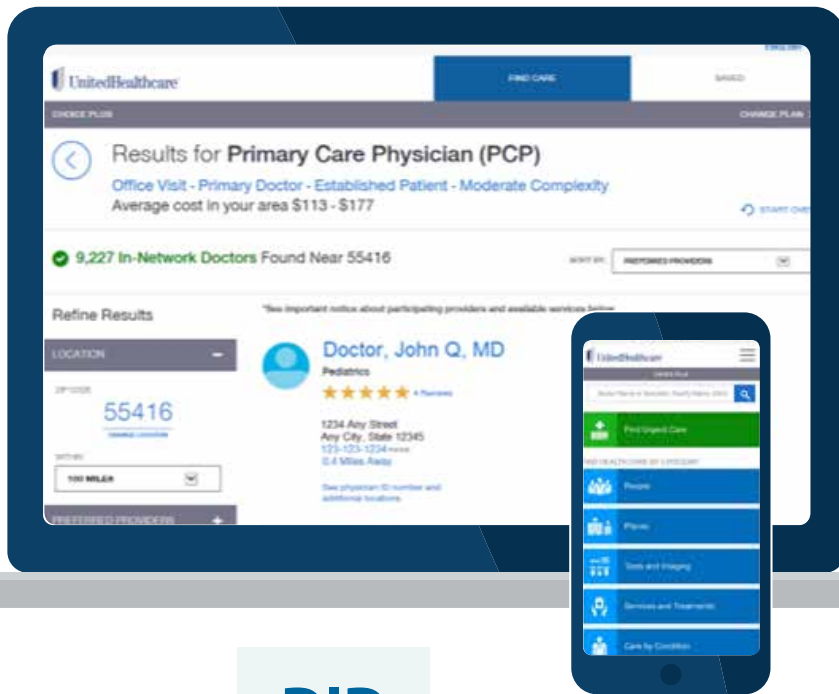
UnitedHealthcare

FIND CARE

SAVED

CHOICE PLUS

CHANGE PLAN

Results for **Primary Care Physician (PCP)**

Office Visit - Primary Doctor - Established Patient - Moderate Complexity

Average cost in your area $113 - $177

START OVER

9,227 In-Network Doctors Found Near 55416

SORT BY

PREFERRED PROVIDERS

Refine Results

*See important notice about participating providers and available services below

LOCATION

ZIP CODE

55416

CHANGE LOCATION

WITHIN

100 MILES

PREFERRED PROVIDERS

Doctor, John Q, MD

Pediatrics

★★★★★ 4 Reviews

1234 Any Street
Any City, State 12345
123-123-1234
0.4 Miles Away

See physician ID number and additional locations.

UnitedHealthcare

CHOICE PLUS

Find Urgent Care

FIND HEALTH CARE BY CATEGORY

People

Places

Tests and Imaging

Services and Treatments

Care by Condition

DID